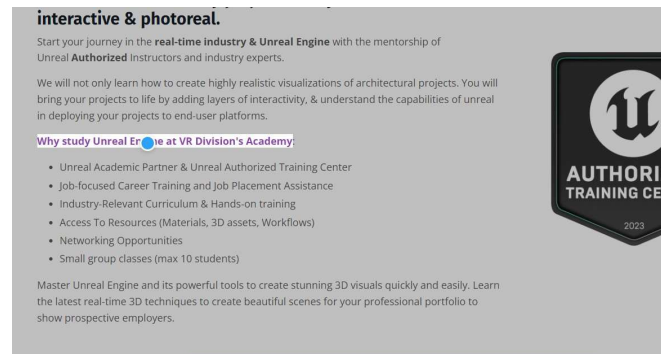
interactive & photoreal.

Start your journey in the **real-time industry & Unreal Engine** with the mentorship of Unreal **Authorized** Instructors and industry experts.

We will not only learn how to create highly realistic visualizations of architectural projects. You will bring your projects to life by adding layers of interactivity, & understand the capabilities of unreal in deploying your projects to end-user platforms.

Why study Unreal En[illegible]e at VR Division's Academy:

- Unreal Academic Partner & Unreal Authorized Training Center
- Job-focused Career Training and Job Placement Assistance
- Industry-Relevant Curriculum & Hands-on training
- Access To Resources (Materials, 3D assets, Workflows)
- Networking Opportunities
- Small group classes (max 10 students)

Master Unreal Engine and its powerful tools to create stunning 3D visuals quickly and easily. Learn the latest real-time 3D techniques to create beautiful scenes for your professional portfolio to show prospective employers.

AUTHORI
TRAINING CE
2023